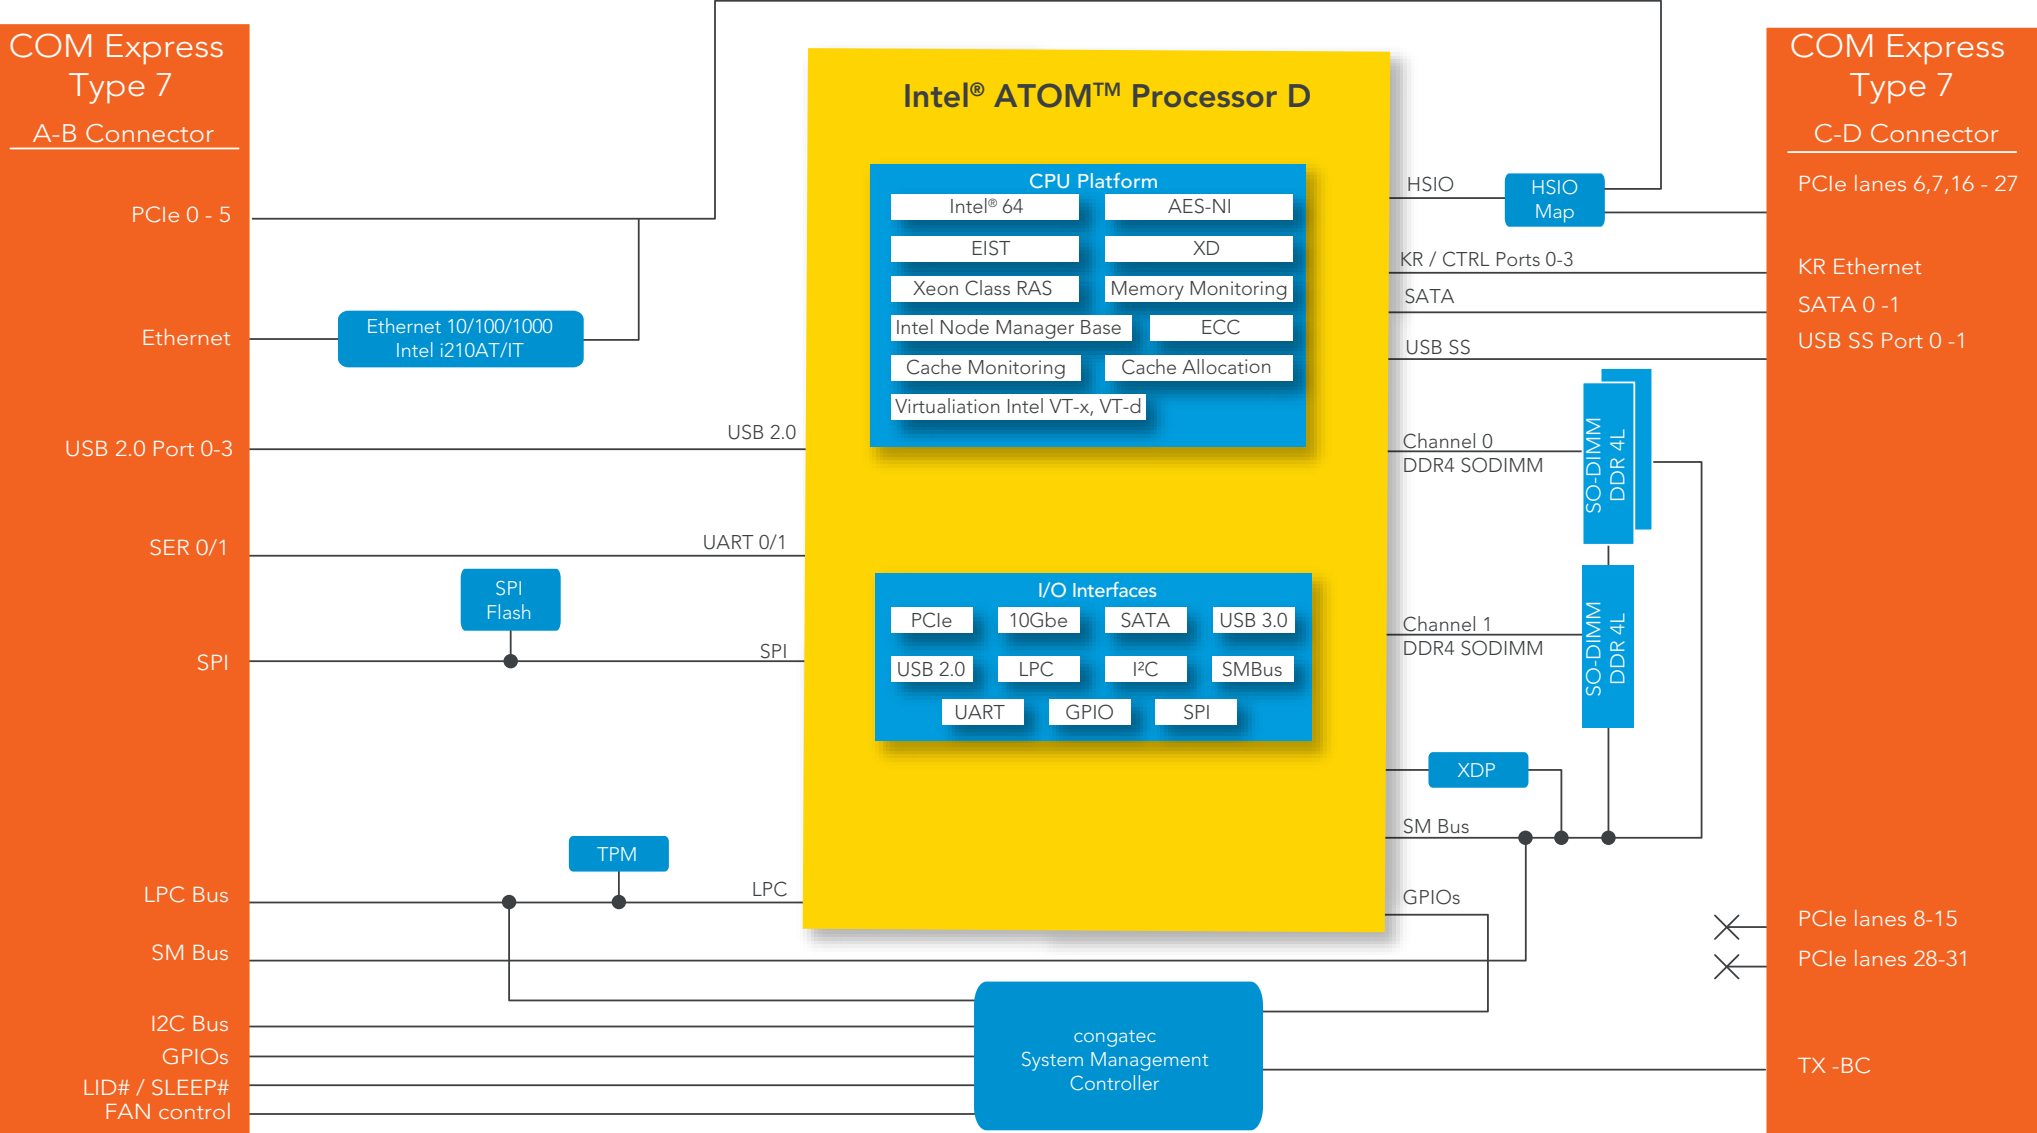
COM Express Type 7
A-B Connector

PCIe 0 - 5
Ethernet
USB 2.0 Port 0-3
SER 0/1
SPI
LPC Bus
SM Bus
I2C Bus
GPIOs
LID# / SLEEP#
FAN control

Ethernet 10/100/1000
Intel i210AT/IT

SPI
Flash

TPM

USB 2.0
UART 0/1
SPI
LPC

Intel® ATOM™ Processor D

CPU Platform

| Intel® 64 | AES-NI |
|---|---|
| EIST | XD |
| Xeon Class RAS | Memory Monitoring |
| Intel Node Manager Base | ECC |
| Cache Monitoring | Cache Allocation |
| Virtualiation Intel VT-x, VT-d | |

I/O Interfaces

| PCIe | 10Gbe | SATA | USB 3.0 |
|---|---|---|---|
| USB 2.0 | LPC | I²C | SMBus |
| UART | GPIO | SPI | |

congatec
System Management
Controller

HSIO
HSIO
Map
KR / CTRL Ports 0-3
SATA
USB SS
Channel 0
DDR4 SODIMM
SO-DIMM
DDR 4L
Channel 1
DDR4 SODIMM
SO-DIMM
DDR 4L
XDP
SM Bus
GPIOs

COM Express Type 7
C-D Connector

PCIe lanes 6,7,16 - 27
KR Ethernet
SATA 0 -1
USB SS Port 0 -1
PCIe lanes 8-15
PCIe lanes 28-31
TX -BC